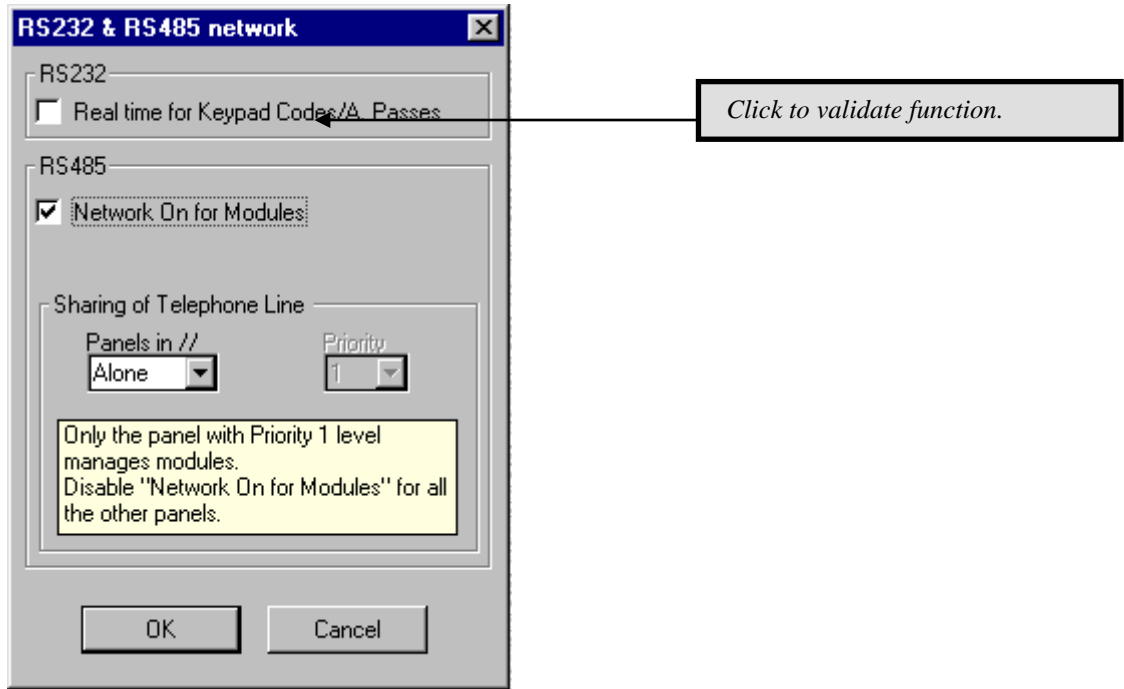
RS232 & RS485 network

RS232

Real time for Keypad Codes/A. Passes

Click to validate function.

RS485

Network On for Modules

Sharing of Telephone Line

Panels in //

Alone

Priority

1

Only the panel with Priority 1 level manages modules.
Disable "Network On for Modules" for all the other panels.

OK

Cancel